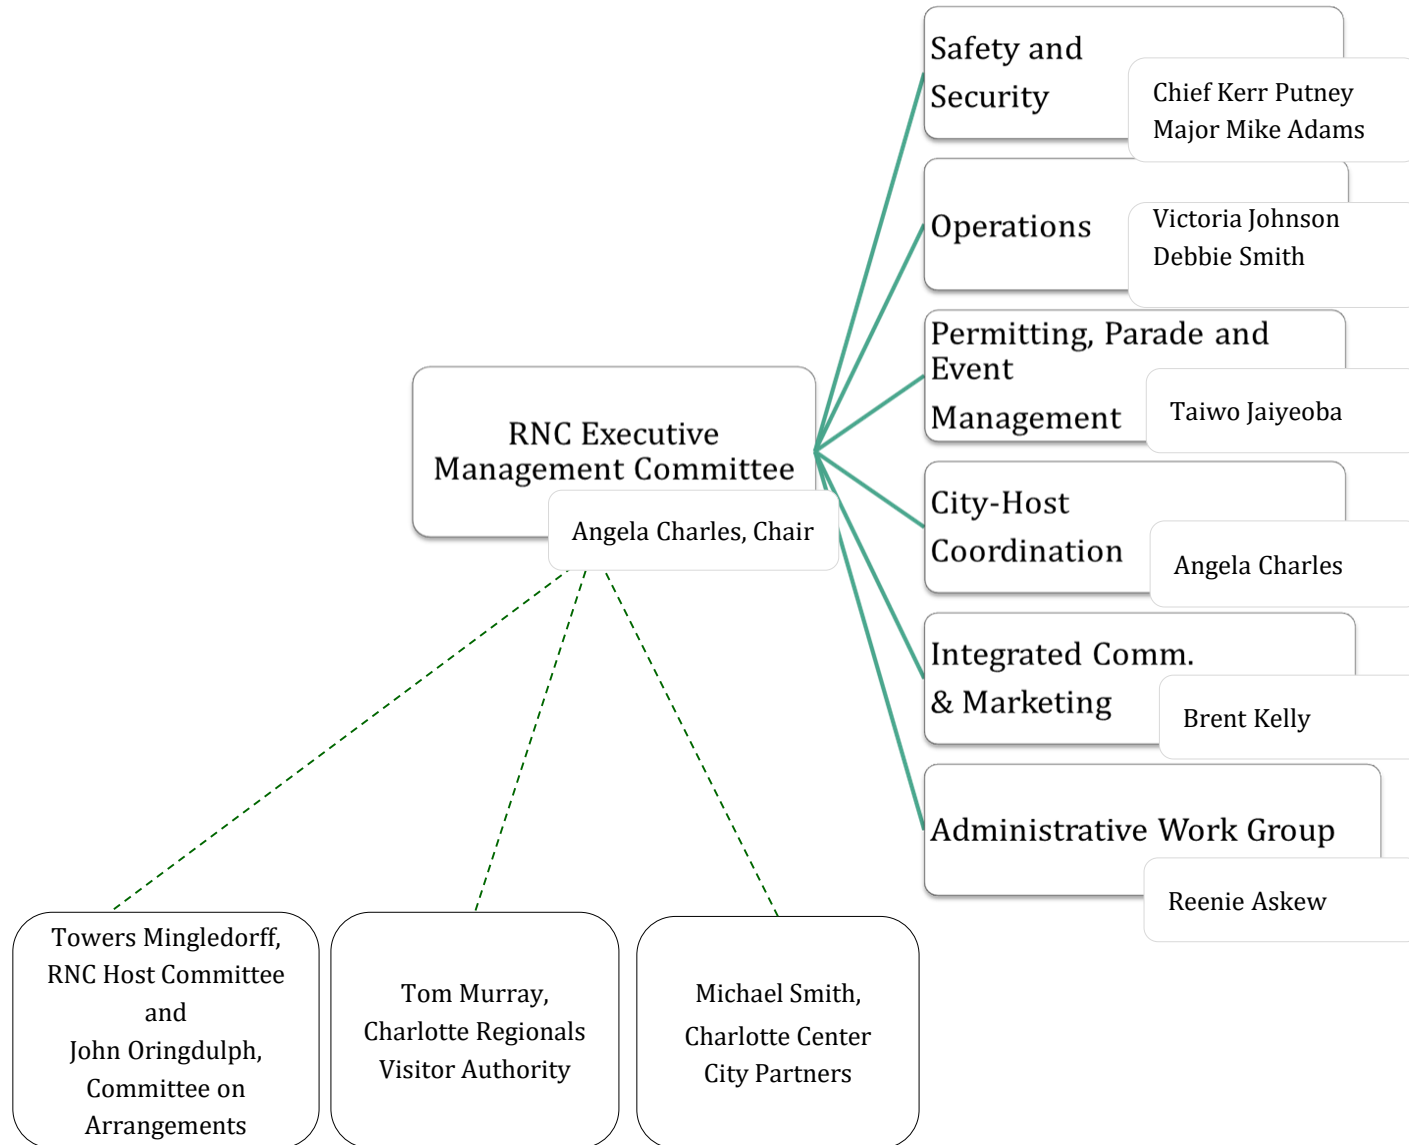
RNC Executive Management Committee

Angela Charles, Chair

Safety and Security

Chief Kerr Putney
Major Mike Adams

Operations

Victoria Johnson
Debbie Smith

Permitting, Parade and Event Management

Taiwo Jaiyeoba

City-Host Coordination

Angela Charles

Integrated Comm. & Marketing

Brent Kelly

Administrative Work Group

Reenie Askew

Towers Mingledorff, RNC Host Committee and John Oringdulph, Committee on Arrangements

Tom Murray, Charlotte Regionals Visitor Authority

Michael Smith, Charlotte Center City Partners